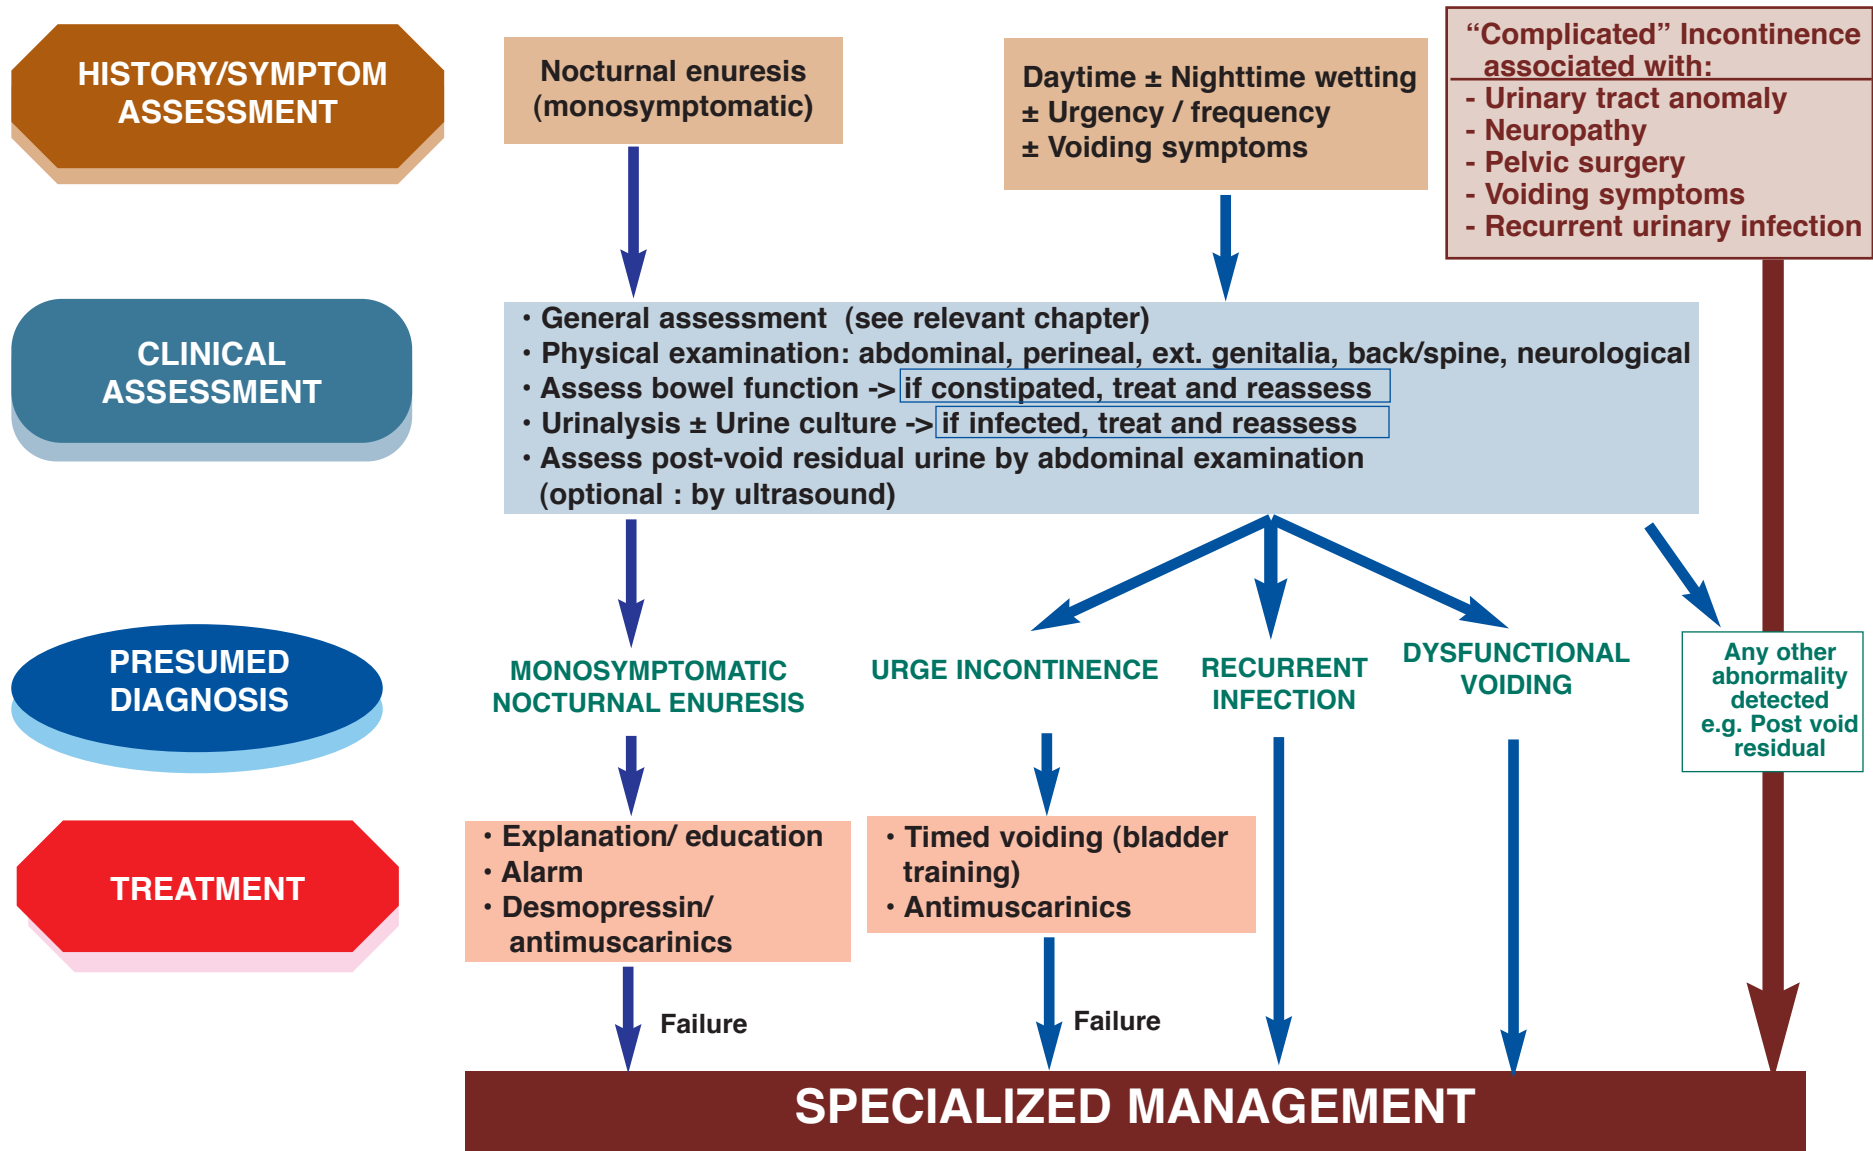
HISTORY/SYMPTOM ASSESSMENT

Nocturnal enuresis (monosymptomatic)

Daytime ± Nighttime wetting
± Urgency / frequency
± Voiding symptoms

"Complicated" Incontinence associated with:
- Urinary tract anomaly
- Neuropathy
- Pelvic surgery
- Voiding symptoms
- Recurrent urinary infection

CLINICAL ASSESSMENT

• General assessment (see relevant chapter)
• Physical examination: abdominal, perineal, ext. genitalia, back/spine, neurological
• Assess bowel function -> if constipated, treat and reassess
• Urinalysis ± Urine culture -> if infected, treat and reassess
• Assess post-void residual urine by abdominal examination (optional : by ultrasound)

PRESUMED DIAGNOSIS

MONOSYMPTOMATIC NOCTURNAL ENURESIS

URGE INCONTINENCE

RECURRENT INFECTION

DYSFUNCTIONAL VOIDING

Any other abnormality detected e.g. Post void residual

TREATMENT

• Explanation/ education
• Alarm
• Desmopressin/ antimuscarinics

• Timed voiding (bladder training)
• Antimuscarinics

Failure

Failure

SPECIALIZED MANAGEMENT